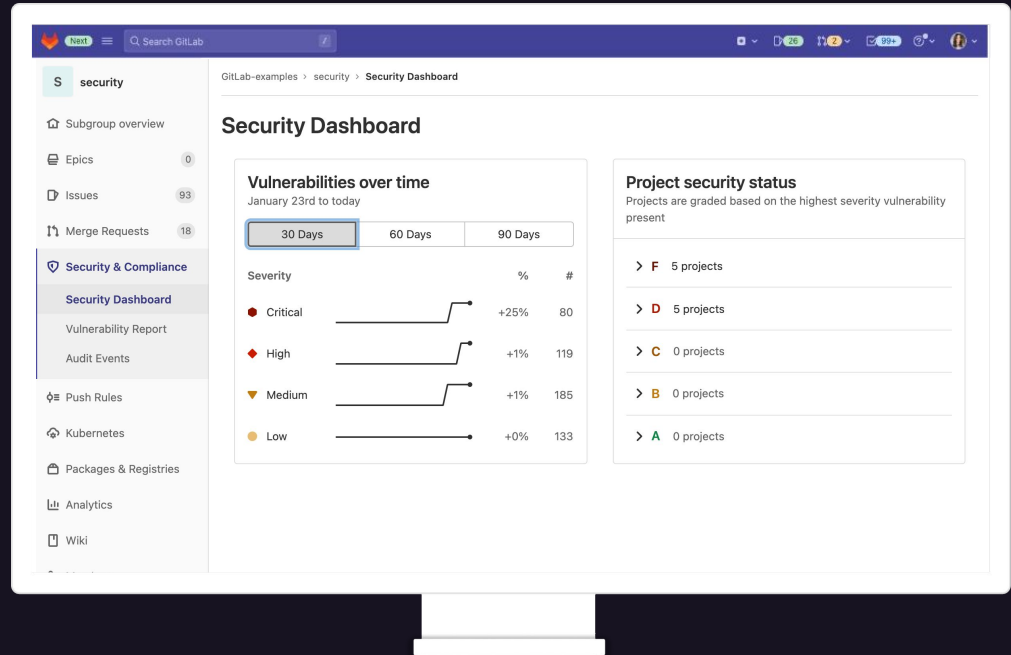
Next Search GitLab / 26 2 99+

S security

Subgroup overview
Epics 0
Issues 93
Merge Requests 18
Security & Compliance
Security Dashboard
Vulnerability Report
Audit Events
Push Rules
Kubernetes
Packages & Registries
Analytics
Wiki

GitLab-examples › security › Security Dashboard

Security Dashboard

Vulnerabilities over time
January 23rd to today

30 Days 60 Days 90 Days

| Severity | % | # |
|---|---|---|
| Critical | +25% | 80 |
| High | +1% | 119 |
| Medium | +1% | 185 |
| Low | +0% | 133 |

Project security status
Projects are graded based on the highest severity vulnerability present

F 5 projects
D 5 projects
C 0 projects
B 0 projects
A 0 projects